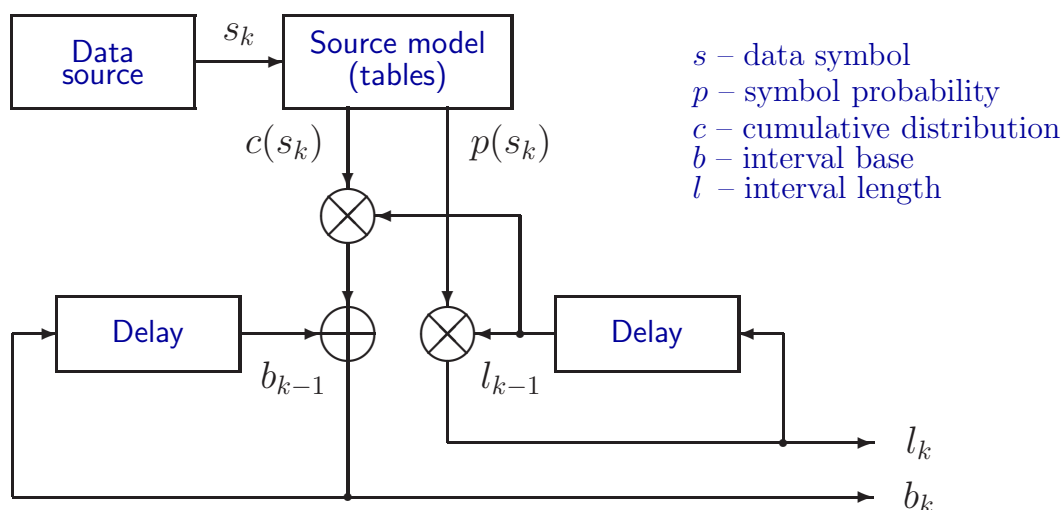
Data source

$s_k$

Source model (tables)

$s$ – data symbol
$p$ – symbol probability
$c$ – cumulative distribution
$b$ – interval base
$l$ – interval length

$c(s_k)$

$p(s_k)$

Delay

Delay

$b_{k-1}$

$l_{k-1}$

$l_k$

$b_k$